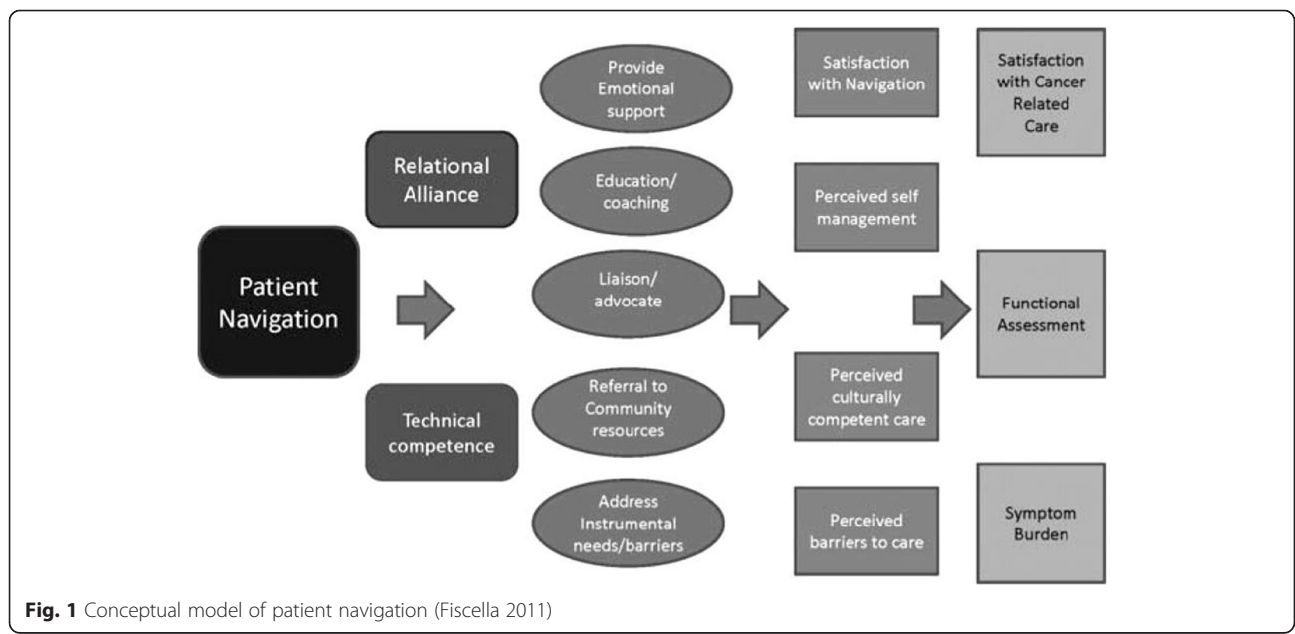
Patient Navigation

Relational Alliance

Technical competence

Provide Emotional support

Education/ coaching

Liaison/ advocate

Referral to Community resources

Address Instrumental needs/barriers

Satisfaction with Navigation

Perceived self management

Perceived culturally competent care

Perceived barriers to care

Satisfaction with Cancer Related Care

Functional Assessment

Symptom Burden

**Fig. 1** Conceptual model of patient navigation (Fiscella 2011)